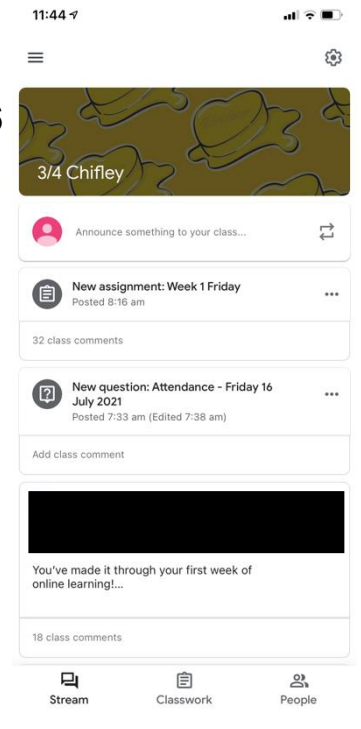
11:44

3/4 Chifley

Announce something to your class...

New assignment: Week 1 Friday
Posted 8:16 am

32 class comments

New question: Attendance - Friday 16 July 2021
Posted 7:33 am (Edited 7:38 am)

Add class comment

You've made it through your first week of online learning!...

18 class comments

Stream Classwork People